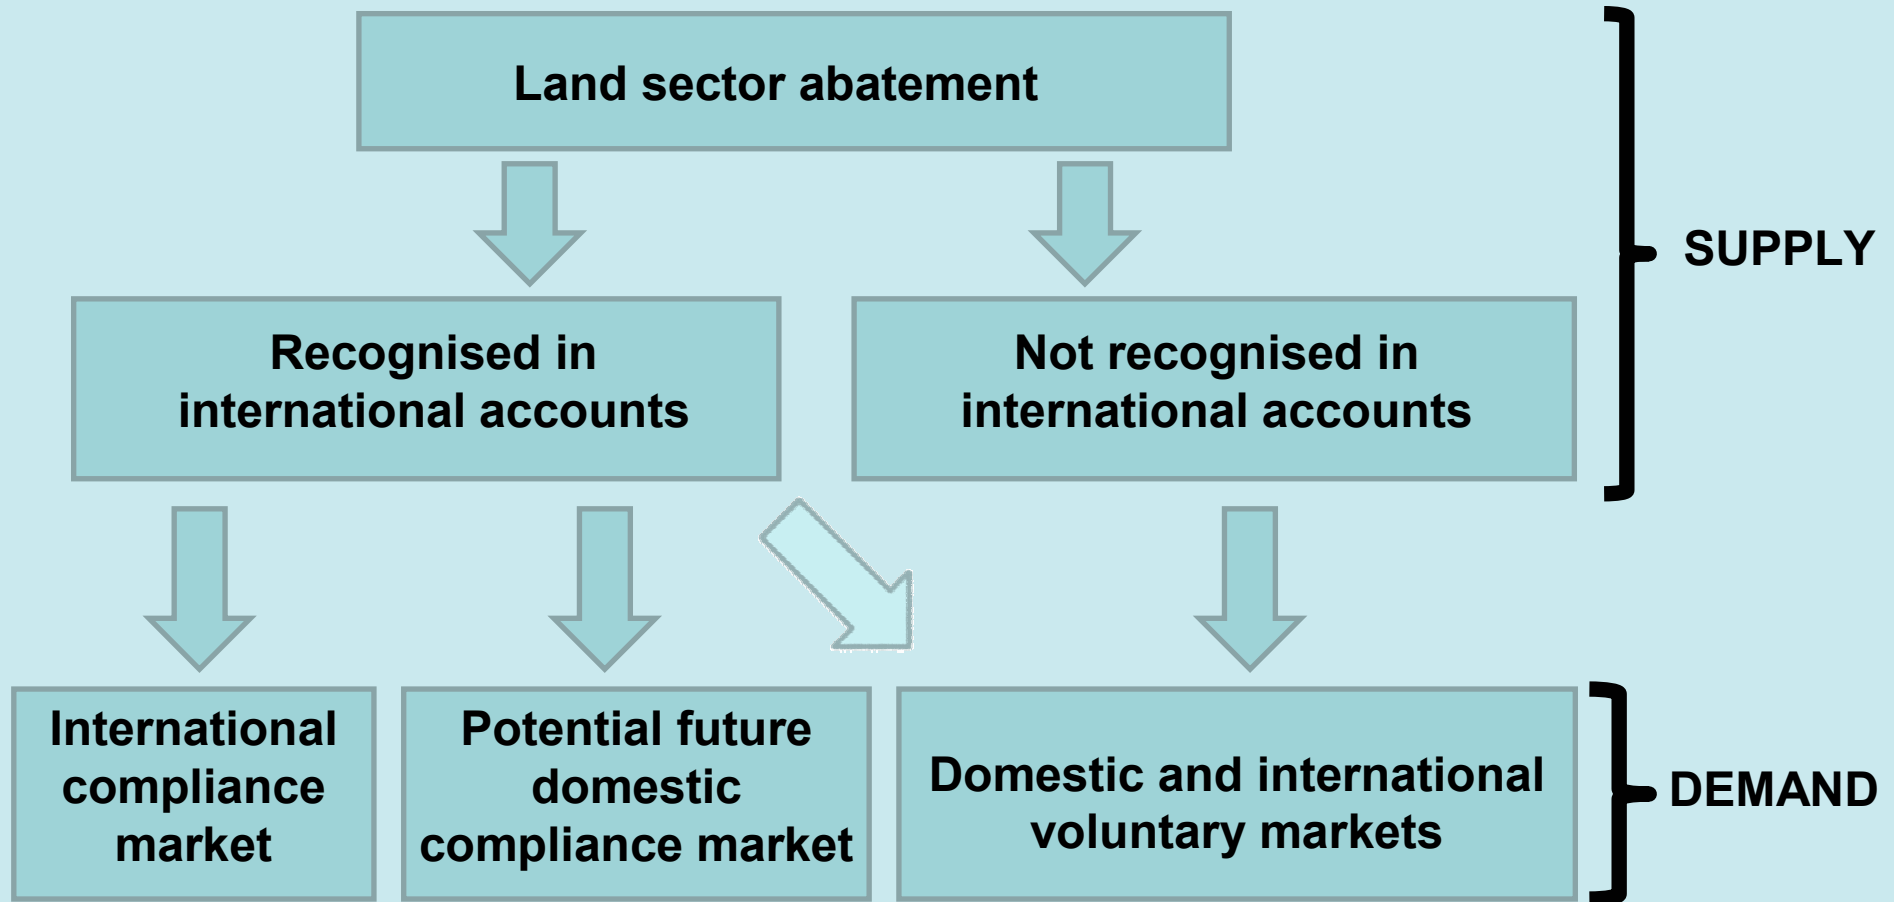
Land sector abatement

Recognised in international accounts

Not recognised in international accounts

SUPPLY

International compliance market

Potential future domestic compliance market

Domestic and international voluntary markets

DEMAND